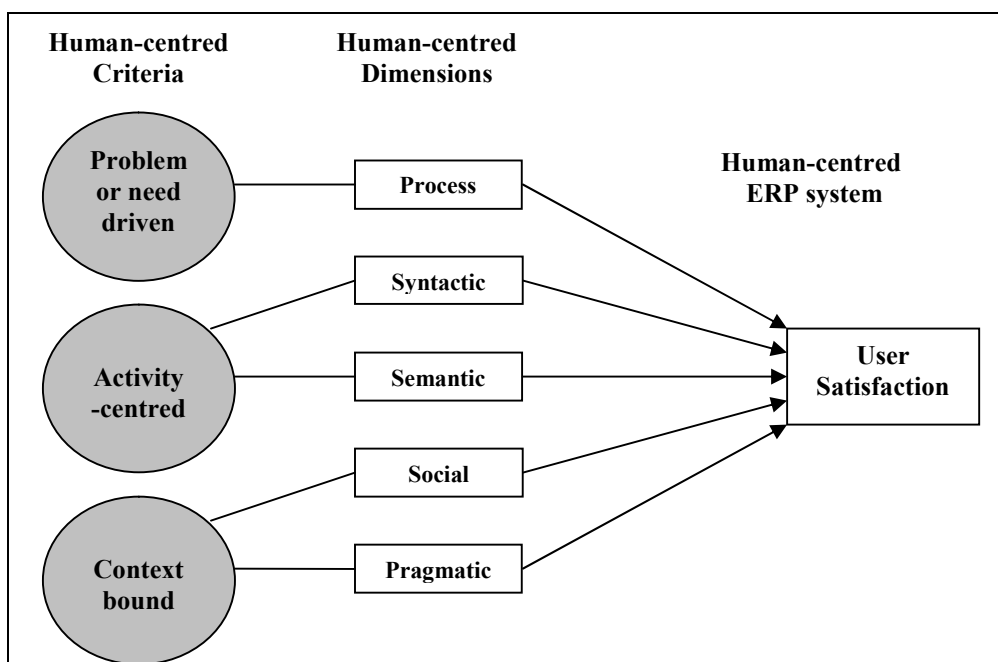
Human-centred Criteria

Human-centred Dimensions

Human-centred ERP system

Problem or need driven

Process

Syntactic

Activity -centred

Semantic

User Satisfaction

Social

Context bound

Pragmatic